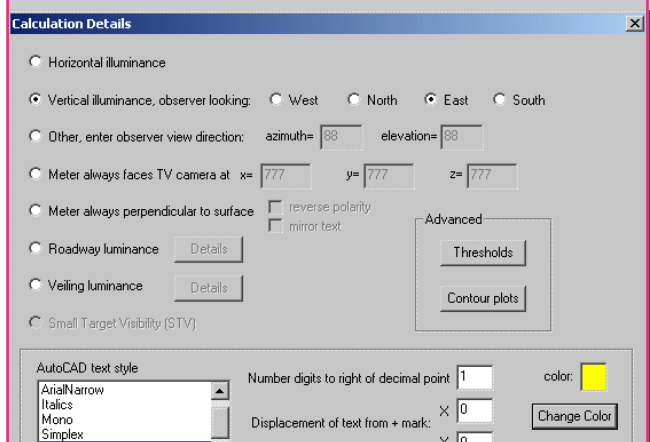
Calculation Details

Horizontal illuminance

Vertical illuminance, observer looking: West North East South

Other, enter observer view direction: azimuth= 88 elevation= 88

Meter always faces TV camera at x= 777 y= 777 z= 777

Meter always perpendicular to surface reverse polarity mirror text

Advanced

Roadway luminance Details

Thresholds

Veiling luminance Details

Contour plots

Small Target Visibility (STV)

AutoCAD text style

ArialNarrow
Italics
Mono
Simplex

Number digits to right of decimal point 1

color:

Displacement of text from + mark: X 0

Change Color

Y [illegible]